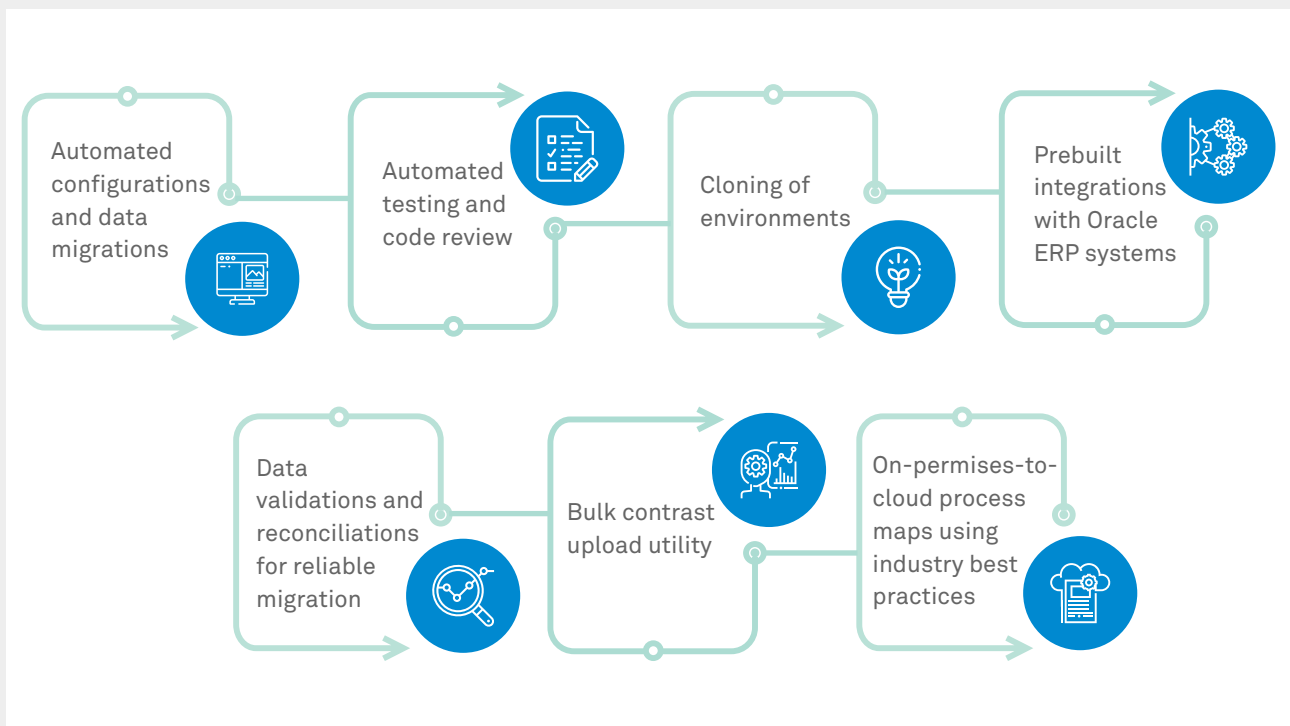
Automated configurations and data migrations

Automated testing and code review

Cloning of environments

Prebuilt integrations with Oracle ERP systems

Data validations and reconciliations for reliable migration

Bulk contrast upload utility

On-permises-to-cloud process maps using industry best practices